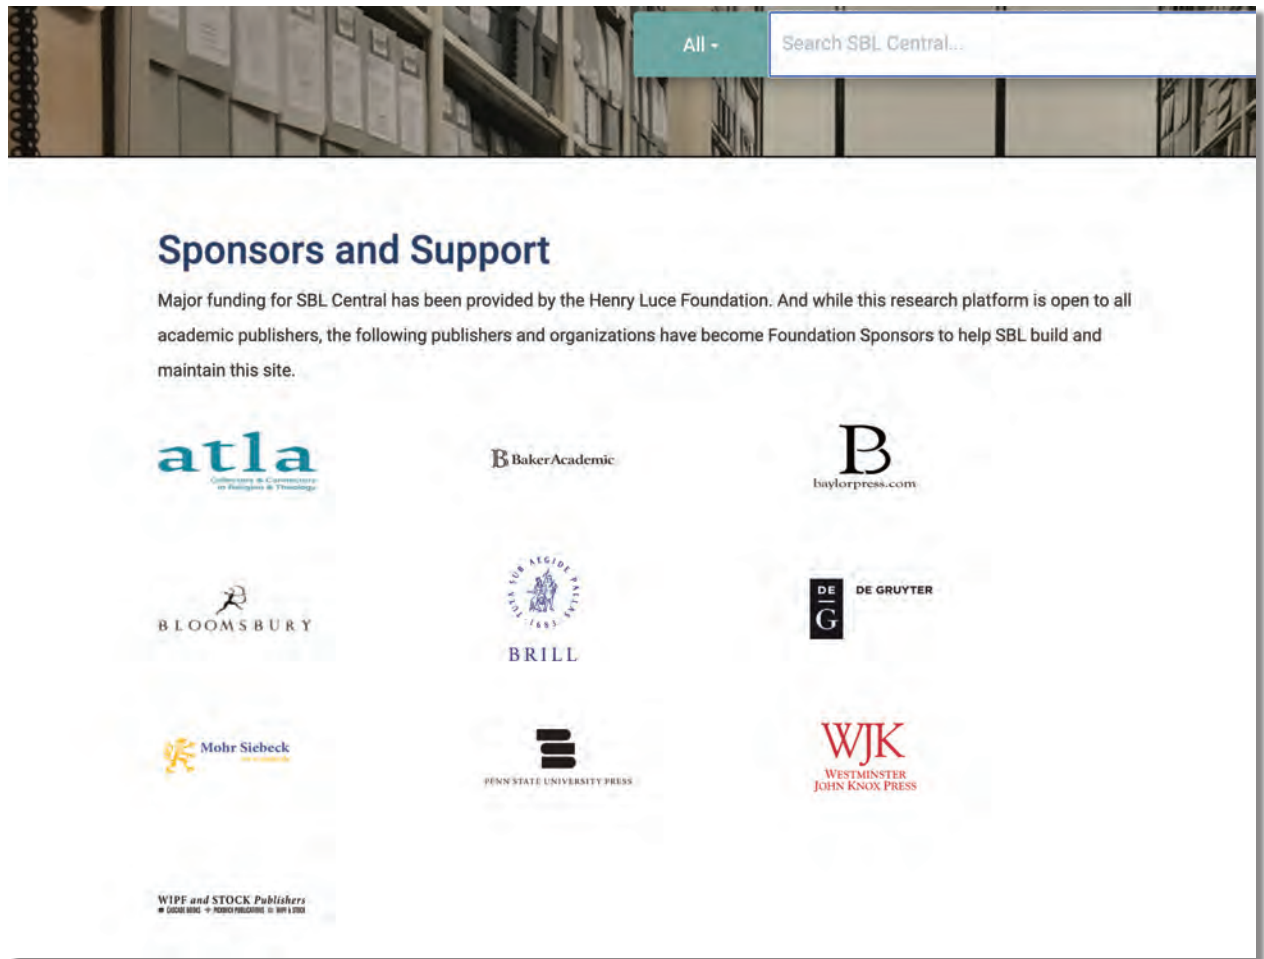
All ▾

Search SBL Central...

Sponsors and Support

Major funding for SBL Central has been provided by the Henry Luce Foundation. And while this research platform is open to all academic publishers, the following publishers and organizations have become Foundation Sponsors to help SBL build and maintain this site.

atla
Collectors & Connectors in Religion & Theology

B BakerAcademic

B
baylorpress.com

BLOOMSBURY

TUTA SUB AEGIDE PALLAS
1683
BRILL

DE G
DE GRUYTER

Mohr Siebeck
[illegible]

PENN STATE UNIVERSITY PRESS

WJK
WESTMINSTER
JOHN KNOX PRESS

WIPF and STOCK Publishers
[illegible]